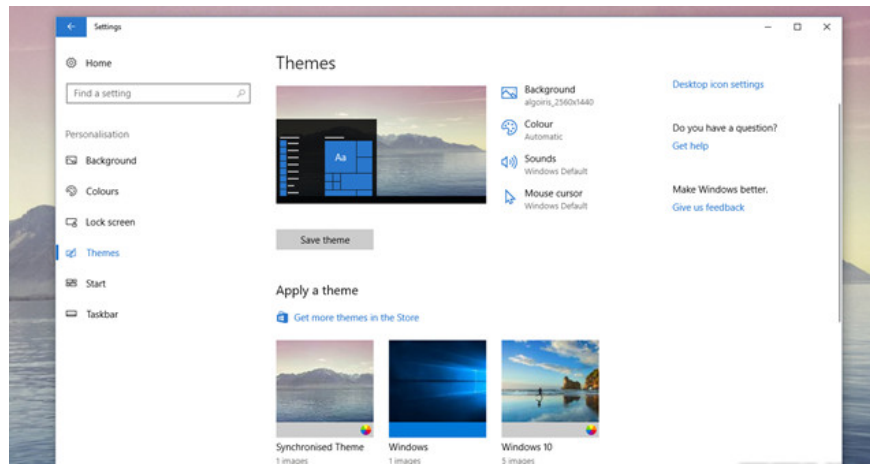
Settings

Home

Find a setting

Personalisation

Background

Colours

Lock screen

Themes

Start

Taskbar

Themes

Aa

Background
algoiris_2560x1440

Colour
Automatic

Sounds
Windows Default

Mouse cursor
Windows Default

Desktop icon settings

Do you have a question?
Get help

Make Windows better.
Give us feedback

Save theme

Apply a theme

Get more themes in the Store

Synchronised Theme
1 images

Windows
1 images

Windows 10
5 images